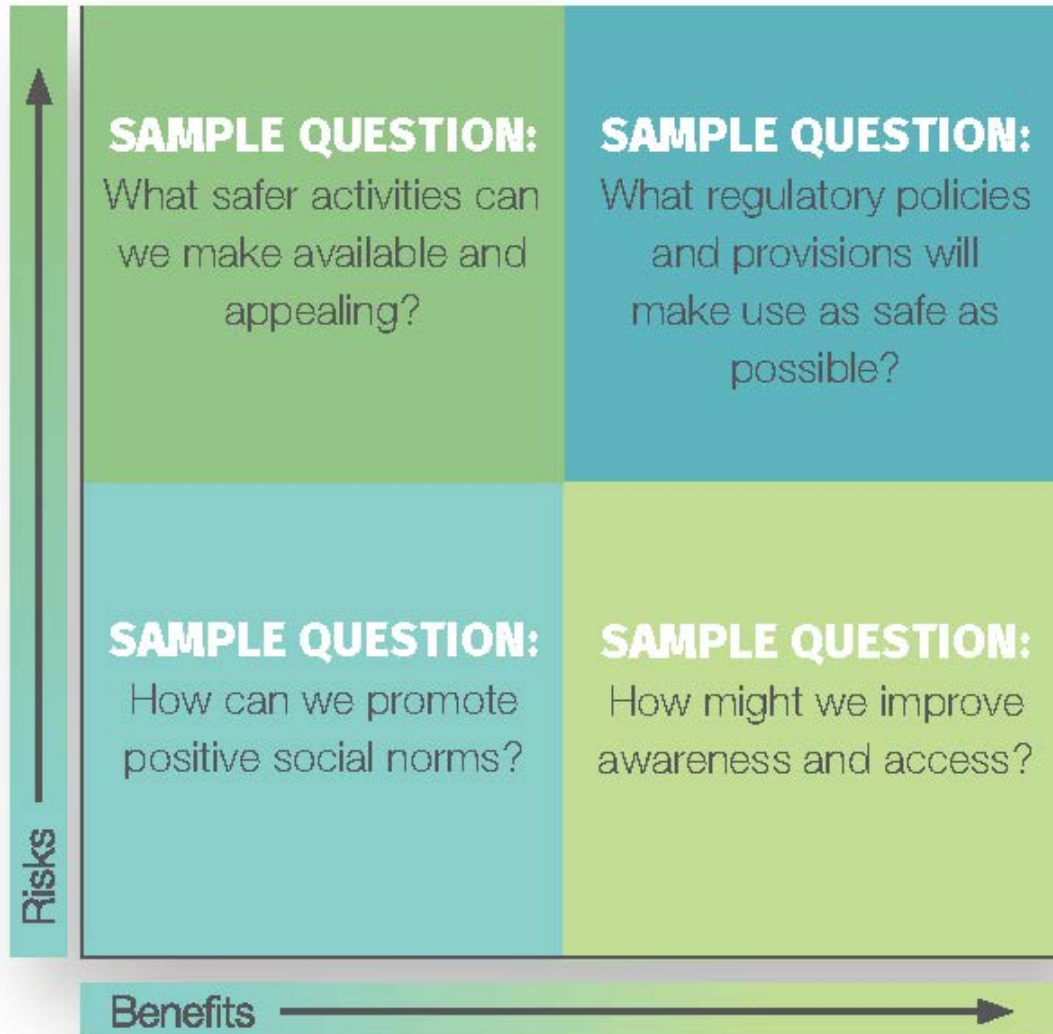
SAMPLE QUESTION:
What safer activities can we make available and appealing?

SAMPLE QUESTION:
What regulatory policies and provisions will make use as safe as possible?

SAMPLE QUESTION:
How can we promote positive social norms?

SAMPLE QUESTION:
How might we improve awareness and access?

Risks

Benefits